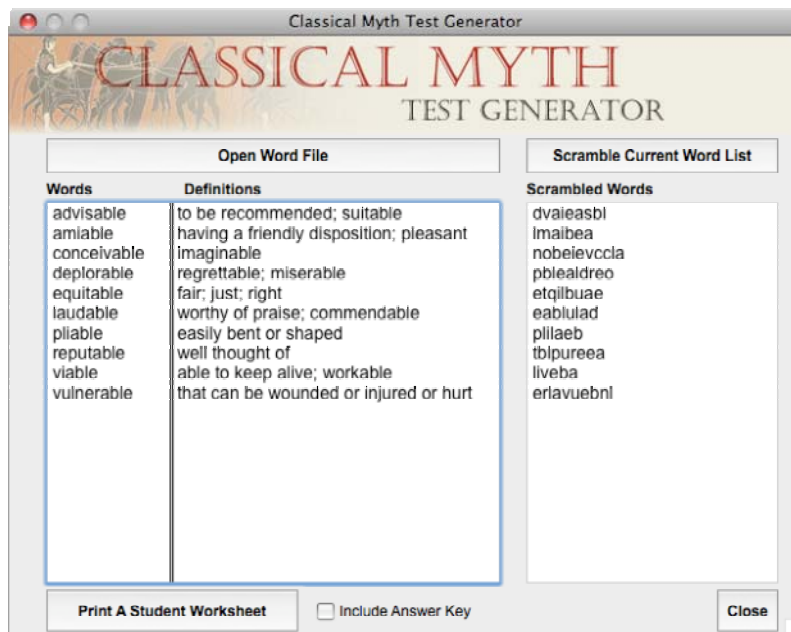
Classical Myth Test Generator

CLASSICAL MYTH
TEST GENERATOR

Open Word File

Scramble Current Word List

| Words | Definitions |
|---|---|
| advisable | to be recommended; suitable |
| amiable | having a friendly disposition; pleasant |
| conceivable | imaginable |
| deplorable | regrettable; miserable |
| equitable | fair; just; right |
| laudable | worthy of praise; commendable |
| pliable | easily bent or shaped |
| reputable | well thought of |
| viable | able to keep alive; workable |
| vulnerable | that can be wounded or injured or hurt |

Scrambled Words
dvaieasbl
lmaibea
nobeievccla
pblealdreo
etqilbuae
eablulad
plilaeb
tblpureea
liveba
erlavuebnl

Print A Student Worksheet

Include Answer Key

Close